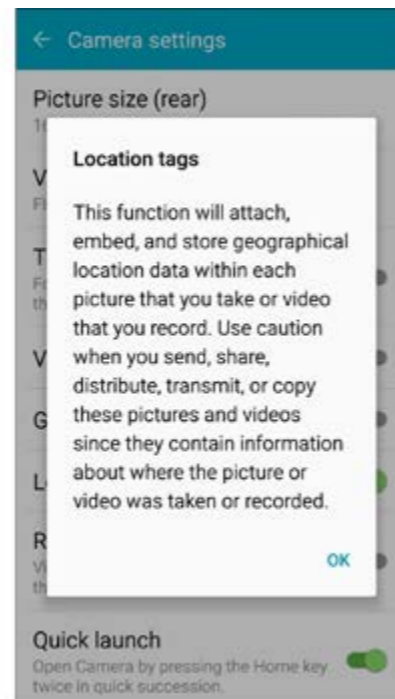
← Camera settings

Picture size (rear)

1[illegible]

V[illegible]

F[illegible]

T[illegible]

F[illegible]

th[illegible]

V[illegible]

G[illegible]

L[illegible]

R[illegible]

V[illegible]

th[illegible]

Location tags

This function will attach, embed, and store geographical location data within each picture that you take or video that you record. Use caution when you send, share, distribute, transmit, or copy these pictures and videos since they contain information about where the picture or video was taken or recorded.

OK

Quick launch

Open Camera by pressing the Home key twice in quick succession.